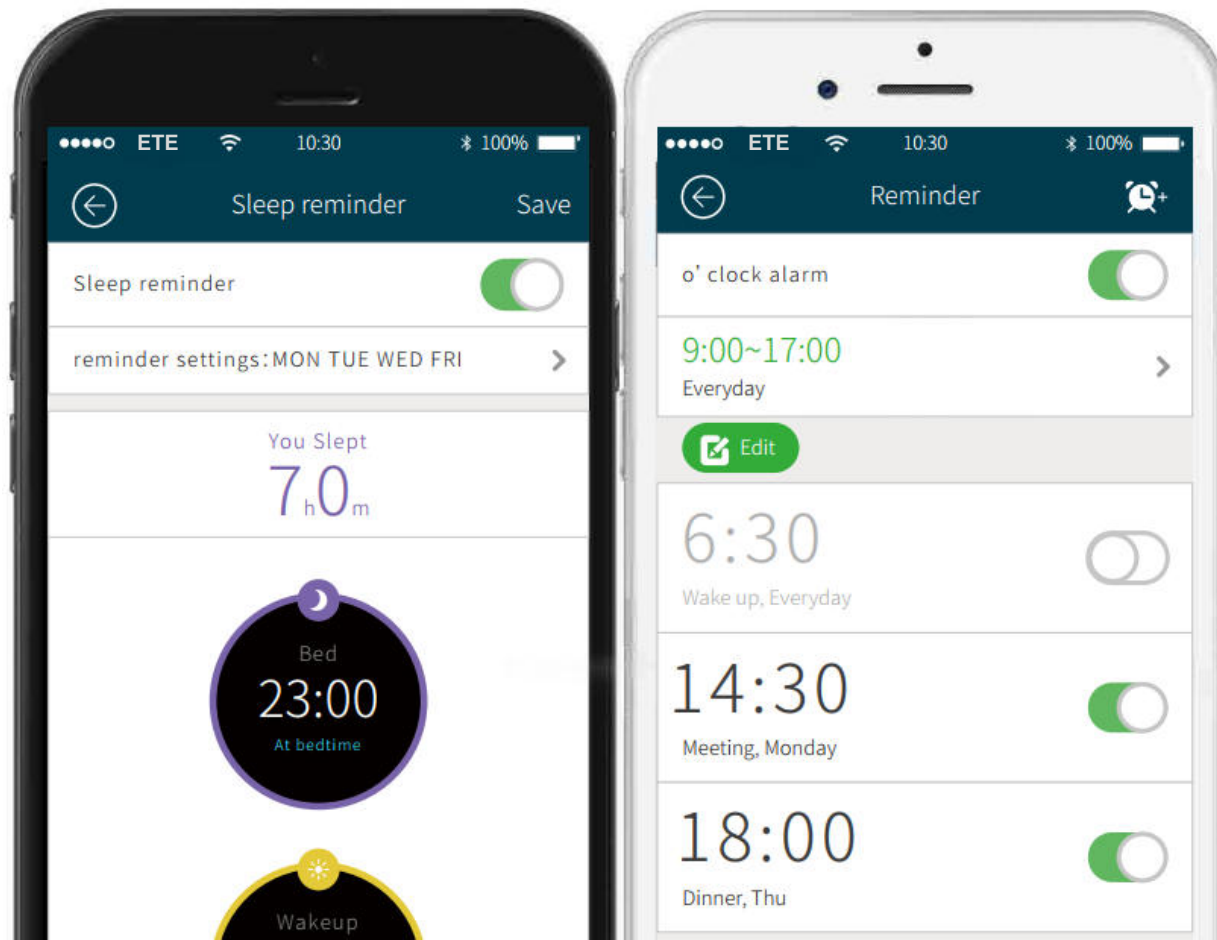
●●●●○ ETE 10:30 100%

Sleep reminder Save

Sleep reminder

reminder settings:MON TUE WED FRI

You Slept
7h0m

Bed
23:00
At bedtime

Wakeup

●●●●○ ETE 10:30 100%

Reminder

o' clock alarm

9:00~17:00
Everyday

Edit

6:30
Wake up, Everyday

14:30
Meeting, Monday

18:00
Dinner, Thu